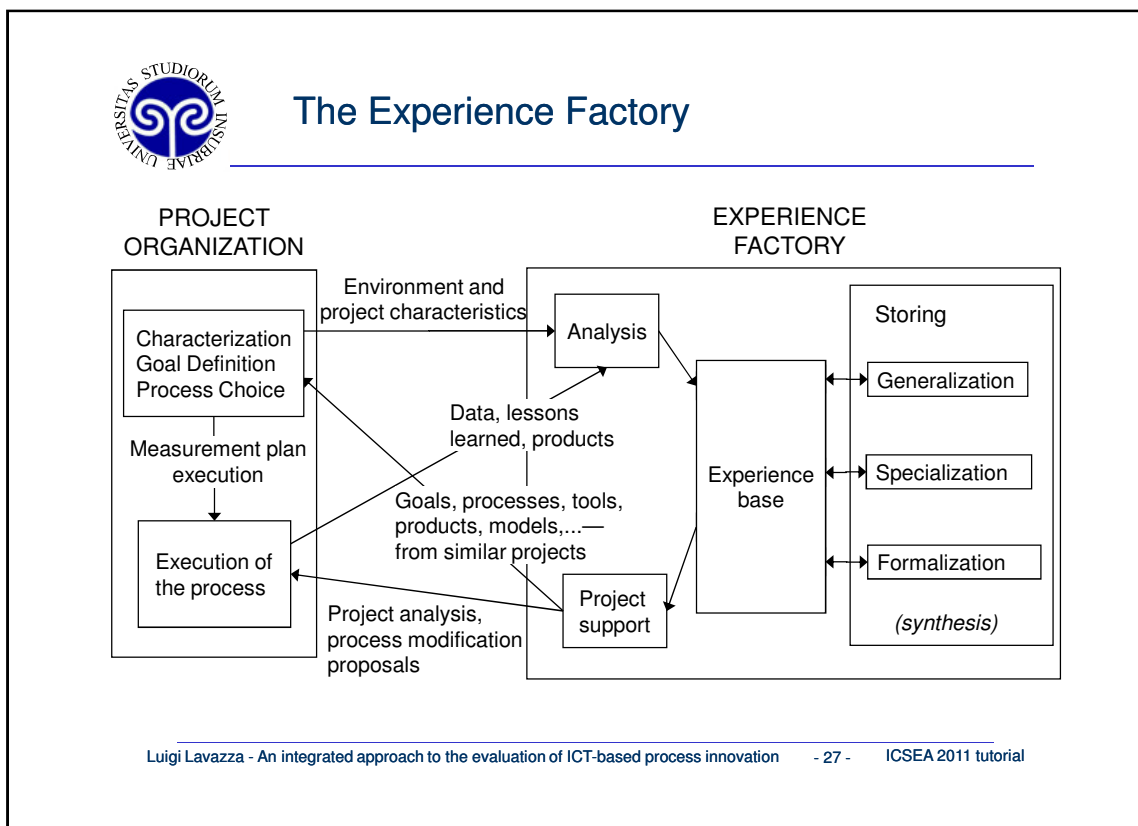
UNIVERSITAS STUDIORUM INSUBRIAE

The Experience Factory

PROJECT ORGANIZATION

EXPERIENCE FACTORY

Environment and project characteristics

Characterization
Goal Definition
Process Choice

Analysis

Storing

Generalization

Data, lessons learned, products

Measurement plan execution

Experience base

Specialization

Goals, processes, tools, products, models,...— from similar projects

Execution of the process

Formalization

Project support

Project analysis, process modification proposals

(synthesis)

Luigi Lavazza - An integrated approach to the evaluation of ICT-based process innovation - 27 - ICSEA 2011 tutorial